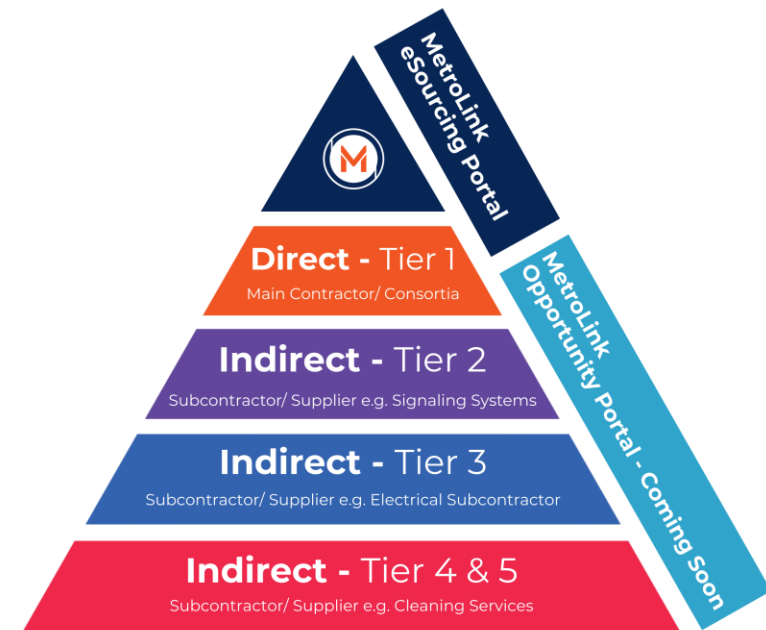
M

MetroLink eSourcing Portal

Direct - Tier 1
Main Contractor/ Consortia

Indirect - Tier 2
Subcontractor/ Supplier e.g. Signaling Systems

Indirect - Tier 3
Subcontractor/ Supplier e.g. Electrical Subcontractor

Indirect - Tier 4 & 5
Subcontractor/ Supplier e.g. Cleaning Services

MetroLink Opportunity Portal - Coming Soon